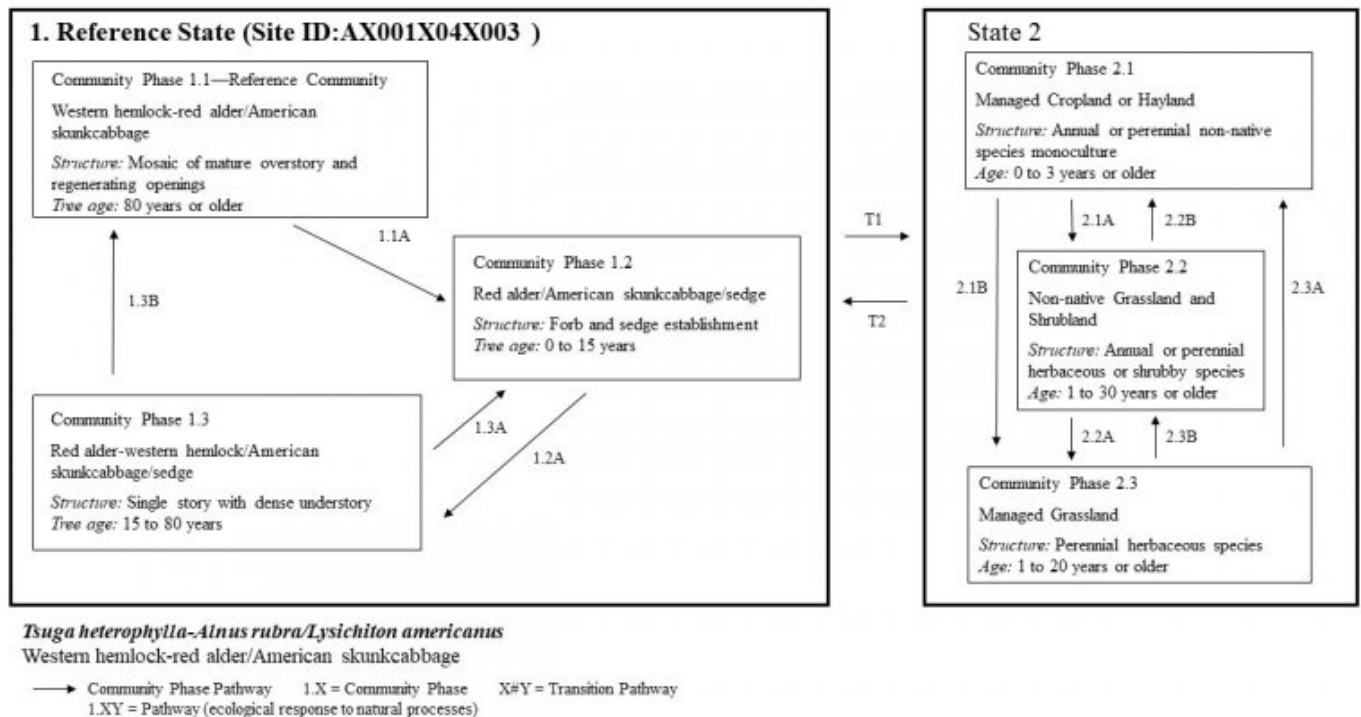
1. Reference State (Site ID:AX001X04X003 )

Community Phase 1.1—Reference Community
Western hemlock-red alder/American skunkcabbage
*Structure:* Mosaic of mature overstory and regenerating openings
*Tree age:* 80 years or older

1.1A

Community Phase 1.2
Red alder/American skunkcabbage/sedge
*Structure:* Forb and sedge establishment
*Tree age:* 0 to 15 years

1.3B

Community Phase 1.3
Red alder-western hemlock/American skunkcabbage/sedge
*Structure:* Single story with dense understory
*Tree age:* 15 to 80 years

1.3A

1.2A

T1

T2

State 2

Community Phase 2.1
Managed Cropland or Hayland
*Structure:* Annual or perennial non-native species monoculture
*Age:* 0 to 3 years or older

2.1A

2.2B

2.1B

Community Phase 2.2
Non-native Grassland and Shrubland
*Structure:* Annual or perennial herbaceous or shrubby species
*Age:* 1 to 30 years or older

2.3A

2.2A

2.3B

Community Phase 2.3
Managed Grassland
*Structure:* Perennial herbaceous species
*Age:* 1 to 20 years or older

*Tsuga heterophylla-Alnus rubra/Lysichiton americanus*
Western hemlock-red alder/American skunkcabbage

Community Phase Pathway 1.X = Community Phase X#Y = Transition Pathway
1.XY = Pathway (ecological response to natural processes)